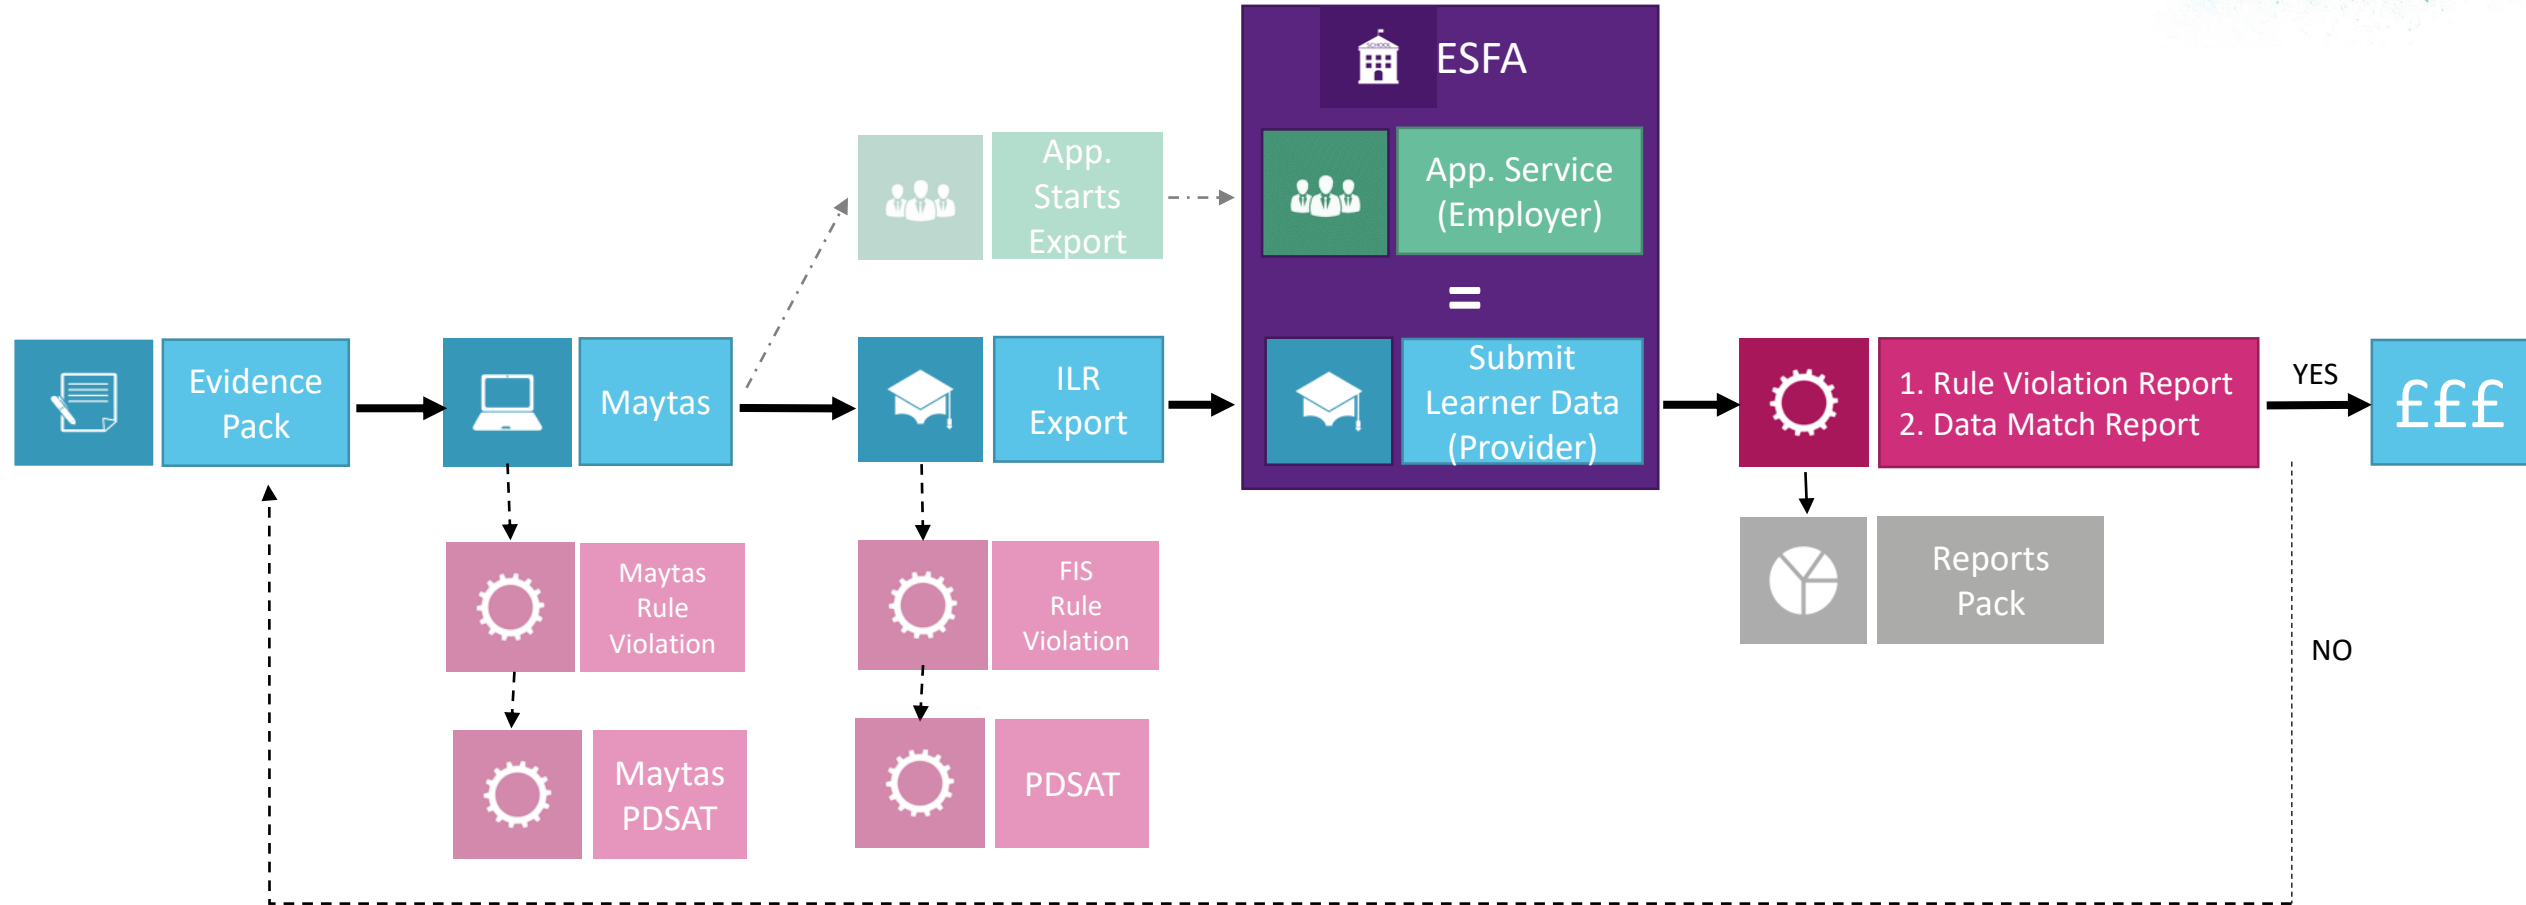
ESFA

App. Starts Export

App. Service (Employer)

=

Evidence Pack

Maytas

ILR Export

Submit Learner Data (Provider)

1. Rule Violation Report
2. Data Match Report

YES

£££

Maytas Rule Violation

FIS Rule Violation

Reports Pack

NO

Maytas PDSAT

PDSAT